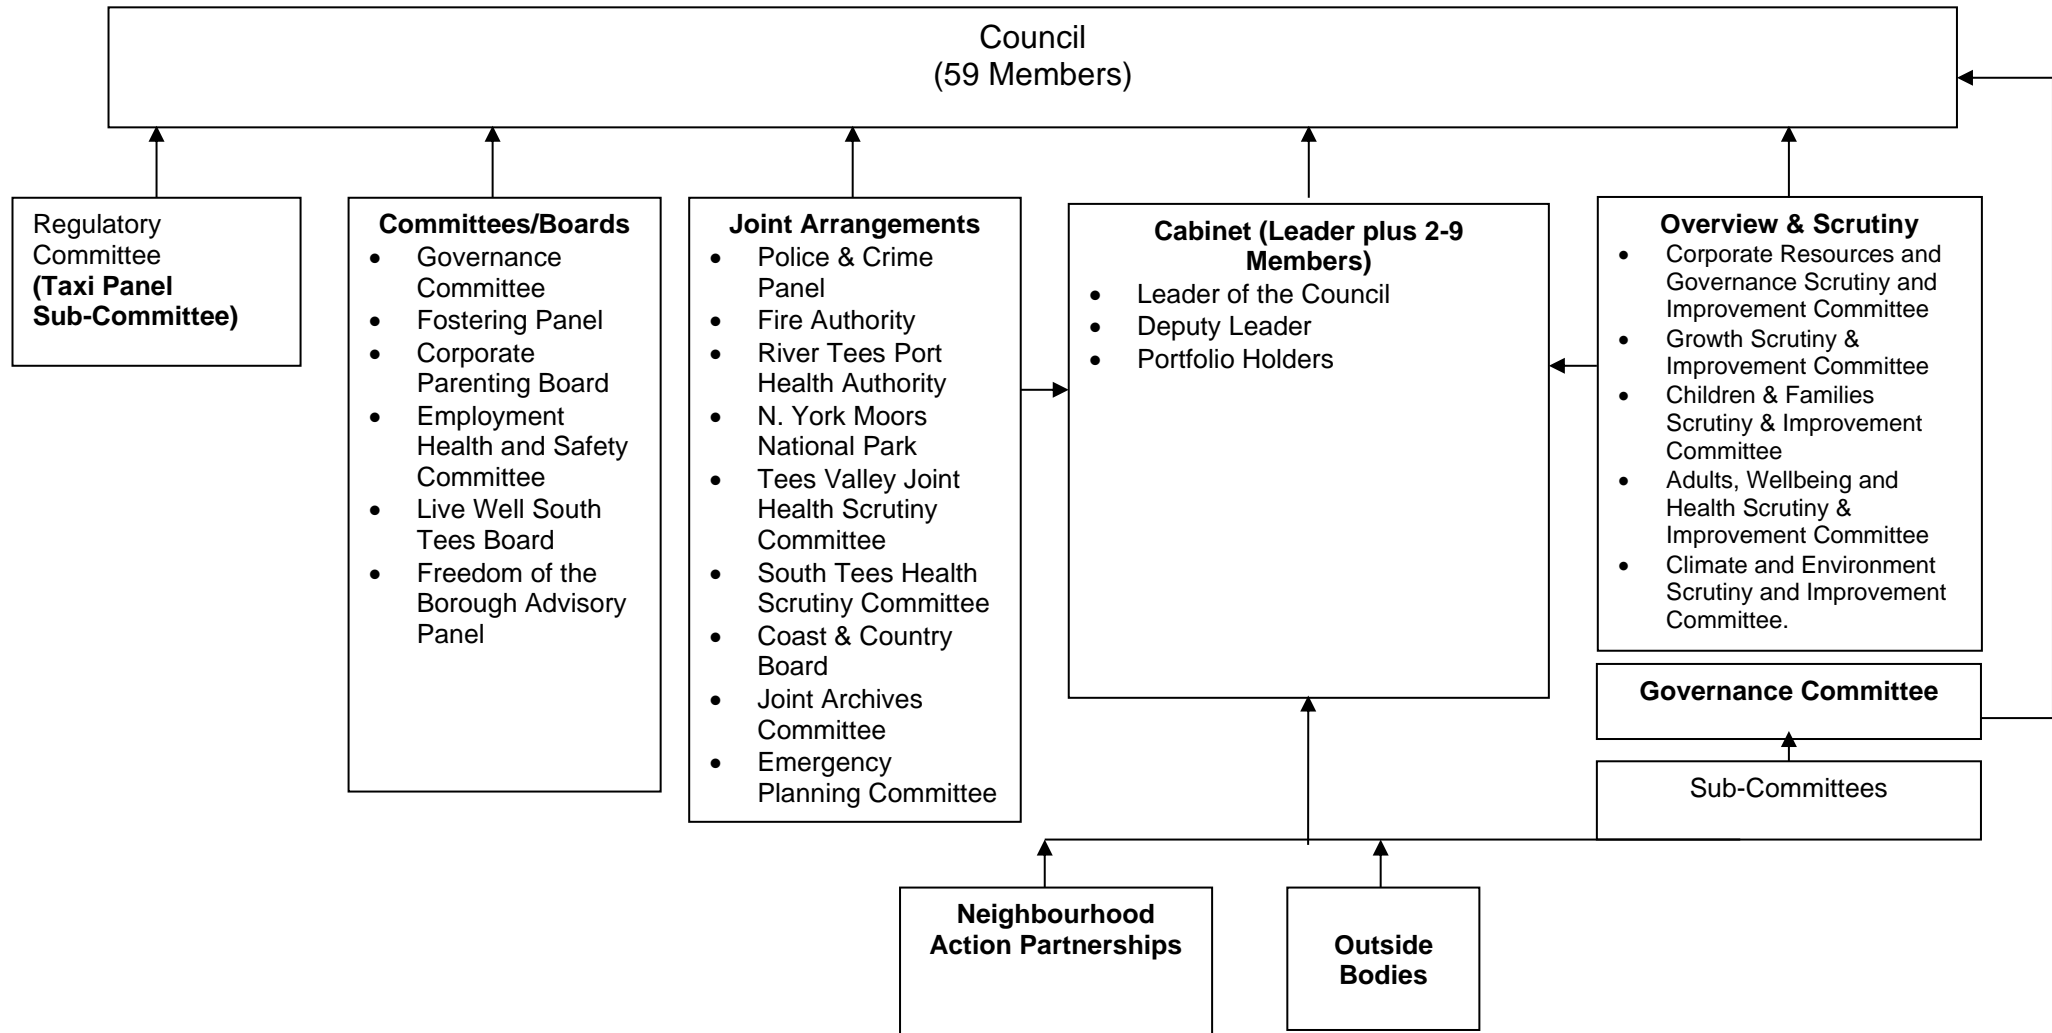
Council
(59 Members)

Regulatory Committee
**(Taxi Panel Sub-Committee)**

**Committees/Boards**
- Governance Committee
- Fostering Panel
- Corporate Parenting Board
- Employment Health and Safety Committee
- Live Well South Tees Board
- Freedom of the Borough Advisory Panel

**Joint Arrangements**
- Police & Crime Panel
- Fire Authority
- River Tees Port Health Authority
- N. York Moors National Park
- Tees Valley Joint Health Scrutiny Committee
- South Tees Health Scrutiny Committee
- Coast & Country Board
- Joint Archives Committee
- Emergency Planning Committee

**Cabinet (Leader plus 2-9 Members)**
- Leader of the Council
- Deputy Leader
- Portfolio Holders

**Overview & Scrutiny**
- Corporate Resources and Governance Scrutiny and Improvement Committee
- Growth Scrutiny & Improvement Committee
- Children & Families Scrutiny & Improvement Committee
- Adults, Wellbeing and Health Scrutiny & Improvement Committee
- Climate and Environment Scrutiny and Improvement Committee.

**Governance Committee**

Sub-Committees

**Neighbourhood Action Partnerships**

**Outside Bodies**